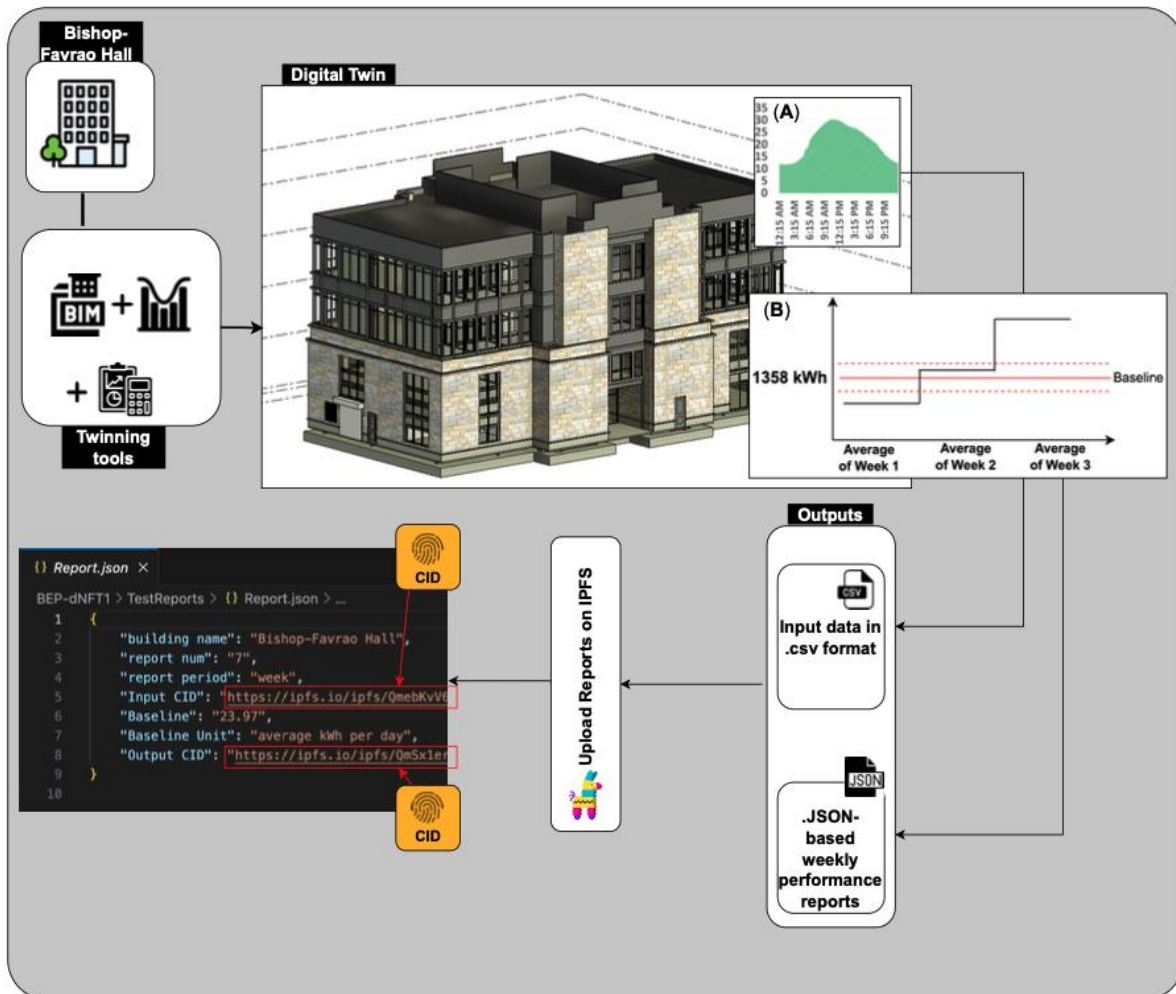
Bishop-Favrao Hall

BIM +

+

Twinning tools

Digital Twin

(A)

35
30
25
20
15
10
5
0

12:15 AM
3:15 AM
6:15 AM
9:15 AM
12:15 PM
3:15 PM
6:15 PM
9:15 PM

(B)

1358 kWh

Baseline

Average of Week 1

Average of Week 2

Average of Week 3

Outputs

CSV

Input data in .csv format

JSON

.JSON-based weekly performance reports

Upload Reports on IPFS

CID

CID

{} Report.json ×

BEP-dNFT1 > TestReports > {} Report.json > ...

1 {
2 "building name": "Bishop-Favrao Hall",
3 "report num": "7",
4 "report period": "week",
5 "Input CID": "https://ipfs.io/ipfs/QmebKvV6
6 "Baseline": "23.97",
7 "Baseline Unit": "average kWh per day",
8 "Output CID": "https://ipfs.io/ipfs/QmSx1er
9 }
10